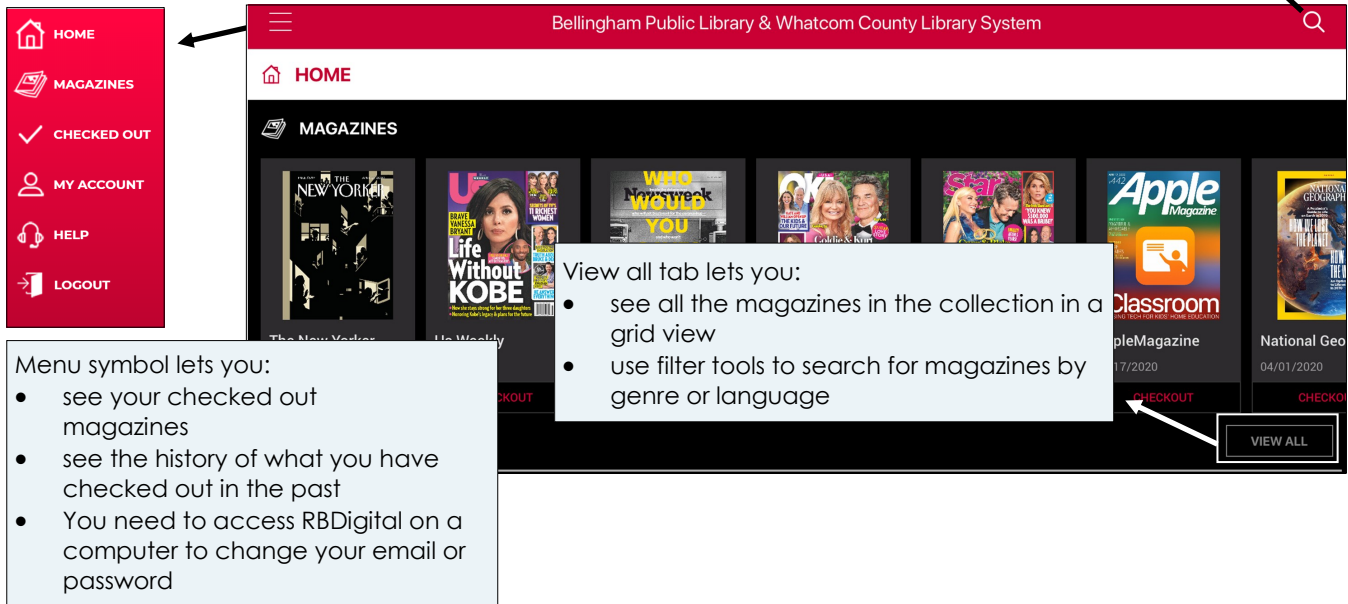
HOME
MAGAZINES
CHECKED OUT
MY ACCOUNT
HELP
LOGOUT

Bellingham Public Library & Whatcom County Library System

HOME

MAGAZINES

THE NEW YORKER

Us
BRAVE VANESSA BRYANT
Life Without KOBE
11 RICHEST WOMEN

Newsweek
WHO WOULD YOU

OK!
THE KIDS & OUR FUTURE
Goldie & Kurt

Star
YOU KNEW $100,000 WALA BRIDE!

Apple Magazine
Classroom

NATIONAL GEOGRAPHIC

The New Yorker
Us Weekly
pleMagazine
17/2020
National Geo
04/01/2020

CKOUT
CHECKOUT
CHECKOU

VIEW ALL

View all tab lets you:
• see all the magazines in the collection in a grid view
• use filter tools to search for magazines by genre or language

Menu symbol lets you:
• see your checked out magazines
• see the history of what you have checked out in the past
• You need to access RBDigital on a computer to change your email or password